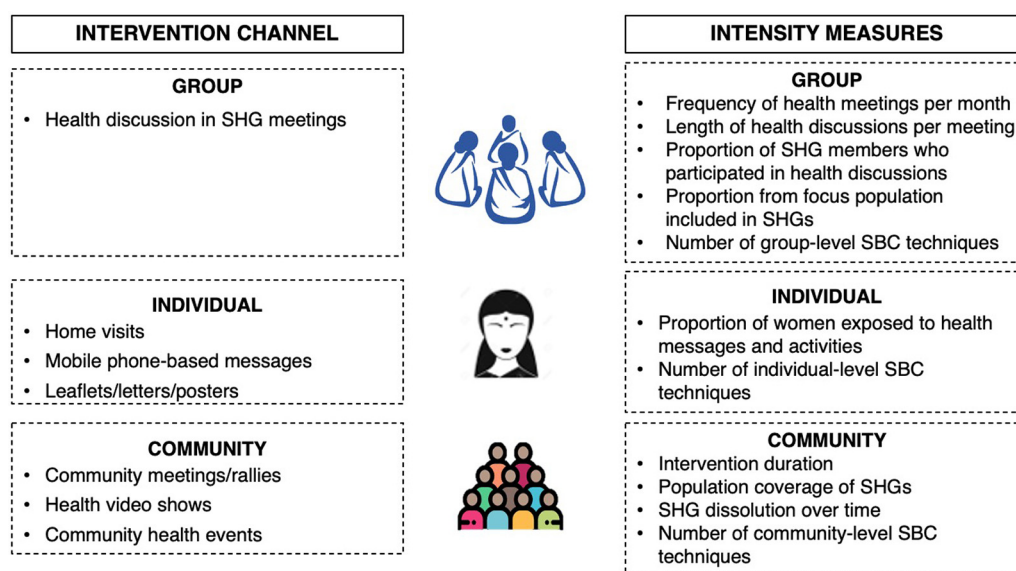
INTERVENTION CHANNEL

GROUP
• Health discussion in SHG meetings

INDIVIDUAL
• Home visits
• Mobile phone-based messages
• Leaflets/letters/posters

COMMUNITY
• Community meetings/rallies
• Health video shows
• Community health events

INTENSITY MEASURES

GROUP
• Frequency of health meetings per month
• Length of health discussions per meeting
• Proportion of SHG members who participated in health discussions
• Proportion from focus population included in SHGs
• Number of group-level SBC techniques

INDIVIDUAL
• Proportion of women exposed to health messages and activities
• Number of individual-level SBC techniques

COMMUNITY
• Intervention duration
• Population coverage of SHGs
• SHG dissolution over time
• Number of community-level SBC techniques